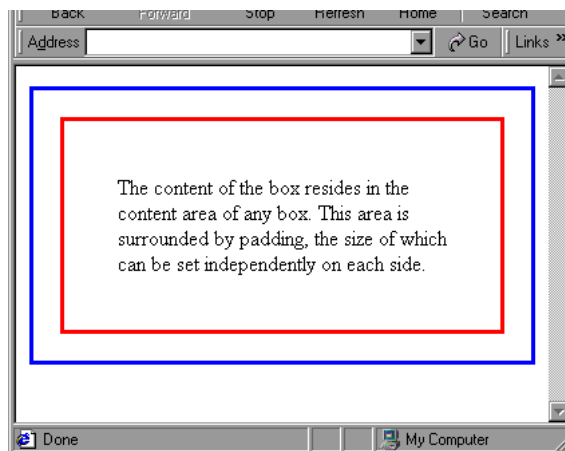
Back Forward Stop Refresh Home Search

Address Go Links »

The content of the box resides in the content area of any box. This area is surrounded by padding, the size of which can be set independently on each side.

Done My Computer